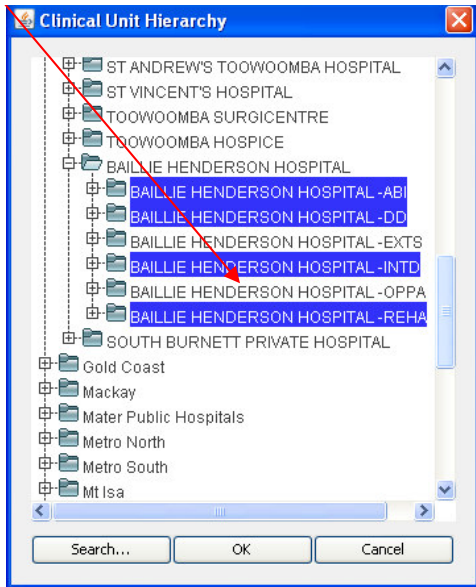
Clinical Unit Hierarchy

ST ANDREW'S TOOWOOMBA HOSPITAL
ST VINCENT'S HOSPITAL
TOOWOOMBA SURGICENTRE
TOOWOOMBA HOSPICE
BAILLIE HENDERSON HOSPITAL
BAILLIE HENDERSON HOSPITAL -ABI
BAILLIE HENDERSON HOSPITAL -DD
BAILLIE HENDERSON HOSPITAL -EXTS
BAILLIE HENDERSON HOSPITAL -INTD
BAILLIE HENDERSON HOSPITAL -OPPA
BAILLIE HENDERSON HOSPITAL -REHA
SOUTH BURNETT PRIVATE HOSPITAL
Gold Coast
Mackay
Mater Public Hospitals
Metro North
Metro South
Mt Isa

Search...
OK
Cancel